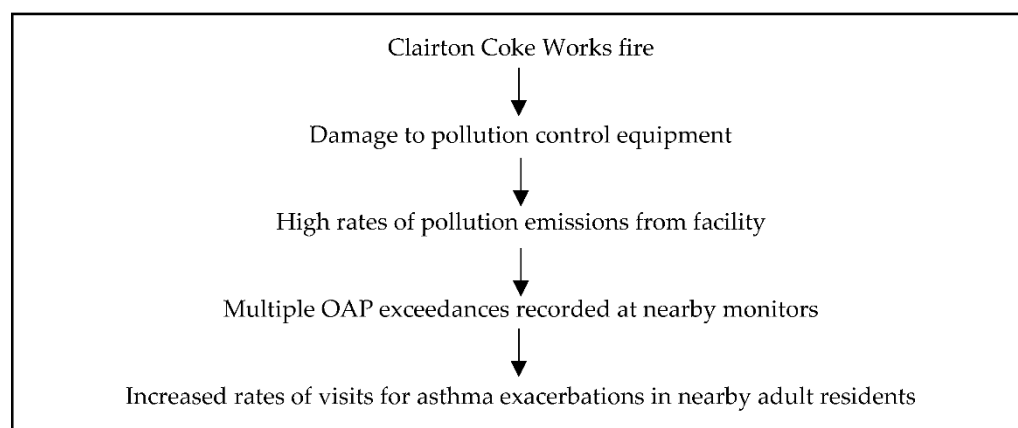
Clairton Coke Works fire

Damage to pollution control equipment

High rates of pollution emissions from facility

Multiple OAP exceedances recorded at nearby monitors

Increased rates of visits for asthma exacerbations in nearby adult residents